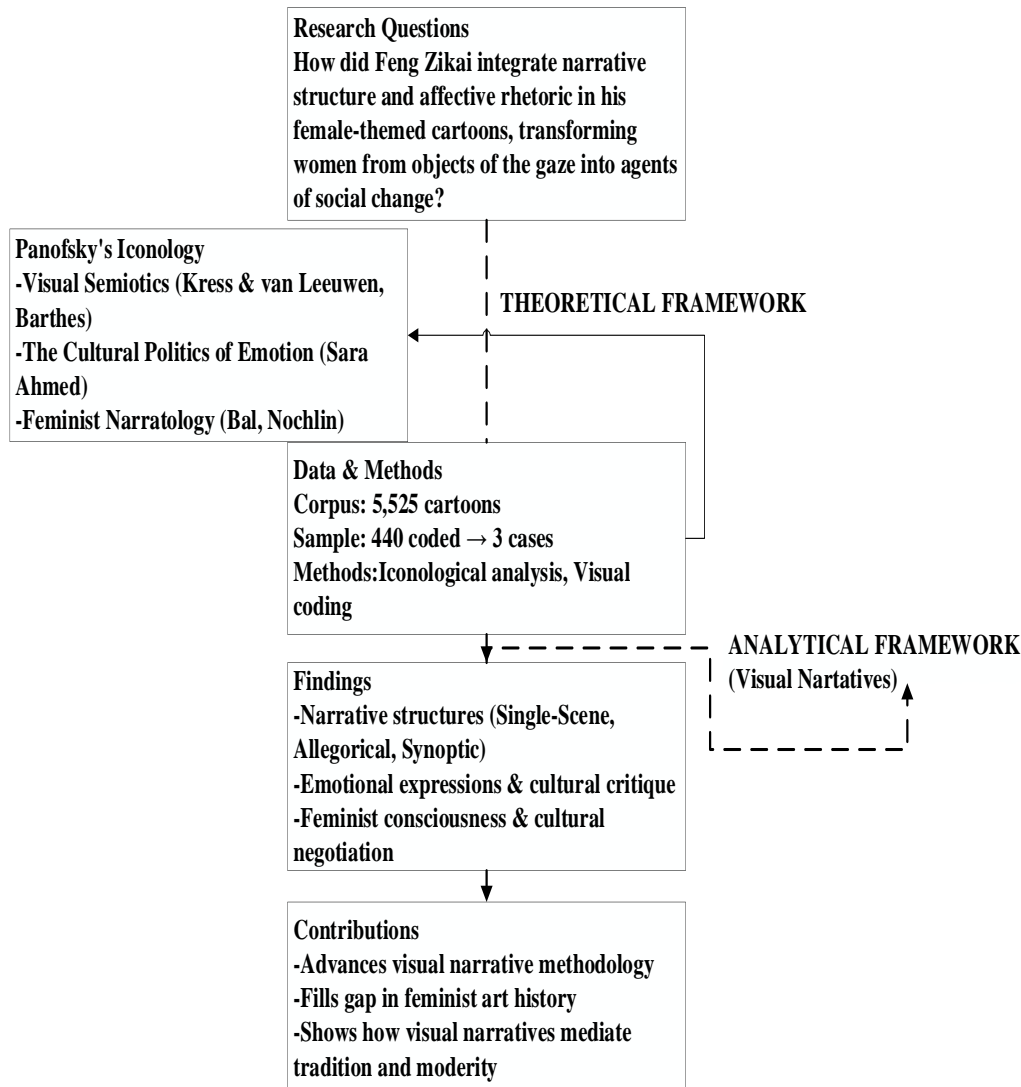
Research Questions
How did Feng Zikai integrate narrative structure and affective rhetoric in his female-themed cartoons, transforming women from objects of the gaze into agents of social change?

Panofsky's Iconology
-Visual Semiotics (Kress & van Leeuwen, Barthes)
-The Cultural Politics of Emotion (Sara Ahmed)
-Feminist Narratology (Bal, Nochlin)

THEORETICAL FRAMEWORK

Data & Methods
Corpus: 5,525 cartoons
Sample: 440 coded → 3 cases
Methods:Iconological analysis, Visual coding

ANALYTICAL FRAMEWORK
(Visual Nartatives)

Findings
-Narrative structures (Single-Scene, Allegorical, Synoptic)
-Emotional expressions & cultural critique
-Feminist consciousness & cultural negotiation

Contributions
-Advances visual narrative methodology
-Fills gap in feminist art history
-Shows how visual narratives mediate tradition and moderity